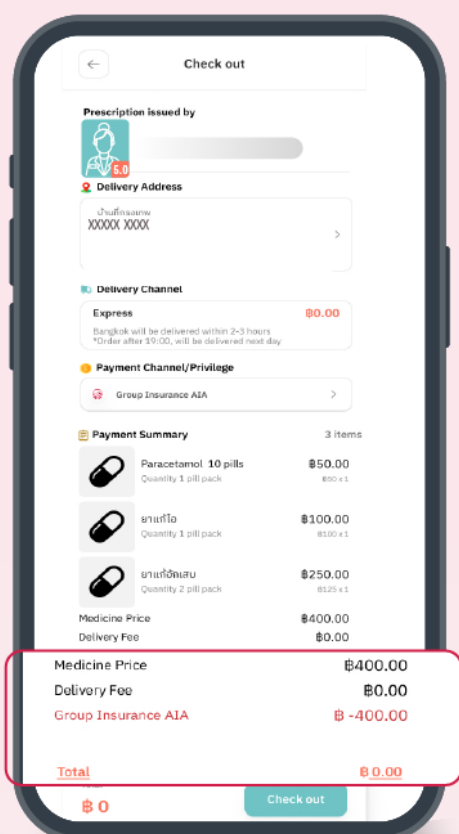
Check out

Prescription issued by

5.0

Delivery Address

บ้านที่กรอกยาพ
XXXXX XXXX

Delivery Channel

Express ฿0.00
Bangkok will be delivered within 2-3 hours
*Order after 19:00, will be delivered next day

Payment Channel/Privilege

Group Insurance AIA

Payment Summary 3 items

Paracetamol 10 pills ฿50.00
Quantity 1 pill pack ฿50 x 1

ยาแก้ไอ ฿100.00
Quantity 1 pill pack ฿100 x 1

ยาแก้อักเสบ ฿250.00
Quantity 2 pill pack ฿125 x 1

Medicine Price ฿400.00
Delivery Fee ฿0.00

Medicine Price ฿400.00
Delivery Fee ฿0.00
Group Insurance AIA ฿ -400.00

Total ฿ 0.00

Total
฿ 0

Check out